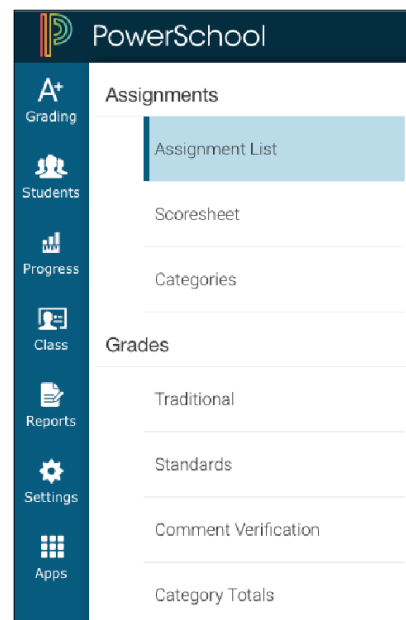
PowerSchool

A+
Grading

Students

Progress

Class

Reports

Settings

Apps

Assignments

Assignment List

Scoresheet

Categories

Grades

Traditional

Standards

Comment Verification

Category Totals